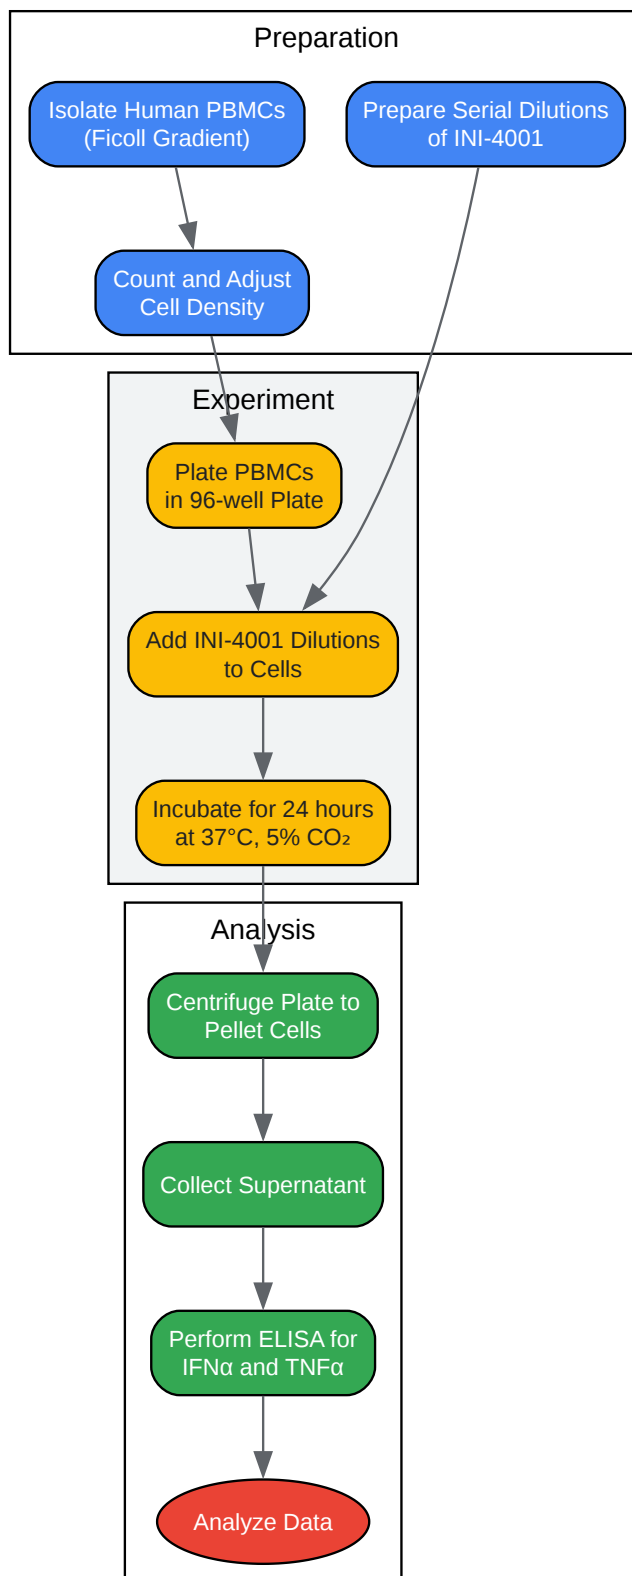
Preparation

Isolate Human PBMCs (Ficoll Gradient)

Prepare Serial Dilutions of INI-4001

Count and Adjust Cell Density

Experiment

Plate PBMCs in 96-well Plate

Add INI-4001 Dilutions to Cells

Incubate for 24 hours at 37°C, 5% $CO_2$

Analysis

Centrifuge Plate to Pellet Cells

Collect Supernatant

Perform ELISA for IFNα and TNFα

Analyze Data